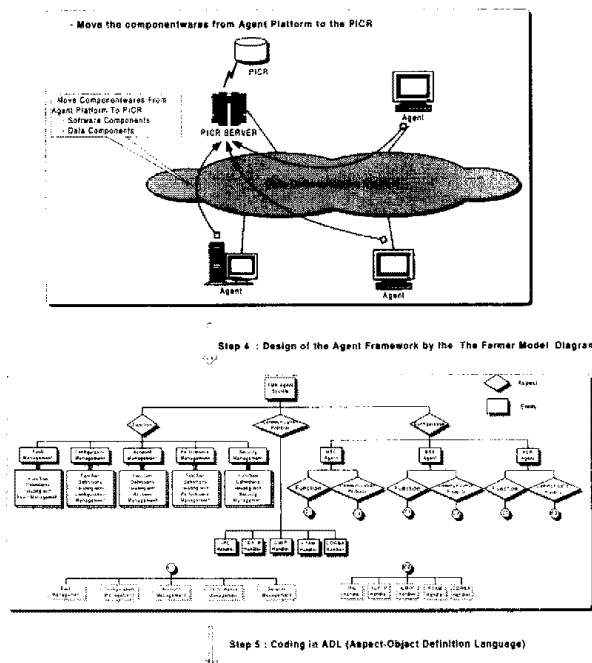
- Move the componentwares from Agent Platform to the PICR

PICR

Move Componentwares From Agent Platform To PICR
- Software Components
- Data Components

PICR SERVER

Agent

Agent

Agent

Agent

Step 4 : Design of the Agent Framework by the The Farmer Model Diagram

Aspect

Entity

TMN Agent Growth

Function

Communication Protocol

Components

Fault Management

Configuration Management

Account Management

Performance Management

Security Management

MSC Agent

BSC Agent

HLR Agent

Function

Communication Protocol

Function

Communication Protocol

Function

Communication Protocol

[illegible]

Step 5 : Coding in ADL (Aspect-Object Definition Language)